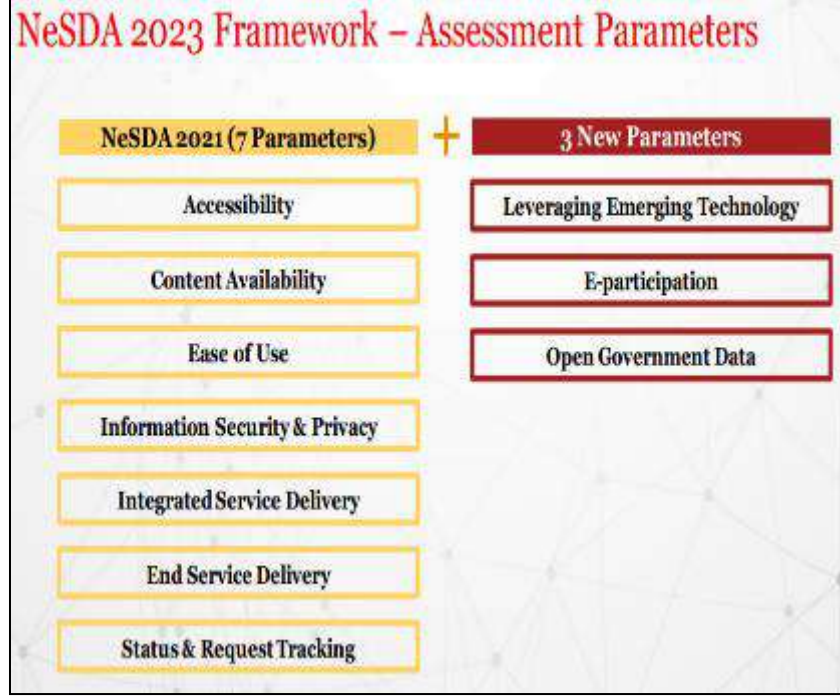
NeSDA 2023 Framework – Assessment Parameters

NeSDA 2021 (7 Parameters)

+

3 New Parameters

Accessibility

Content Availability

Ease of Use

Information Security & Privacy

Integrated Service Delivery

End Service Delivery

Status & Request Tracking

Leveraging Emerging Technology

E-participation

Open Government Data